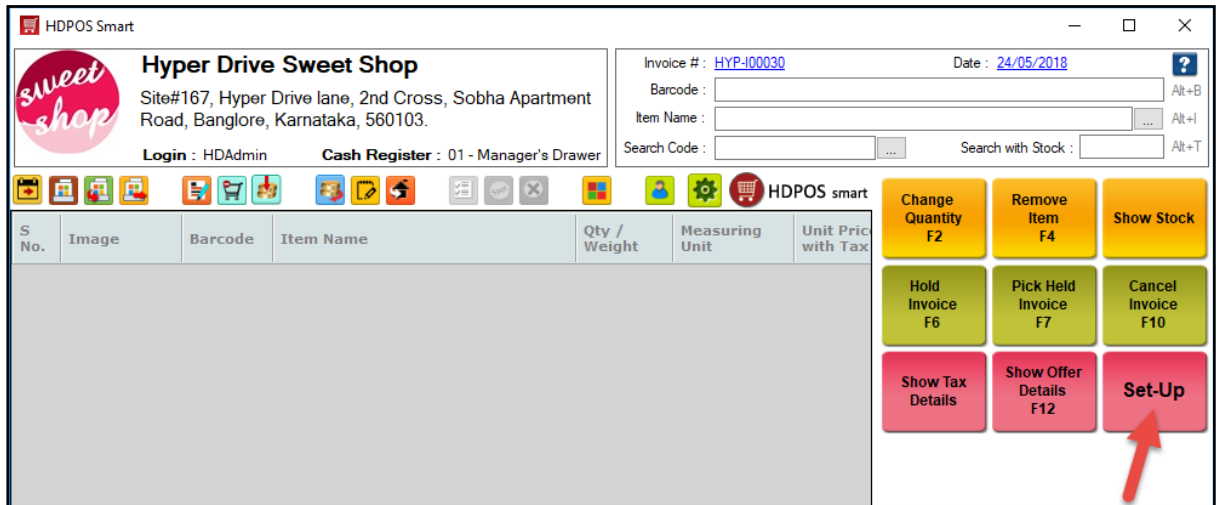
HDPOS Smart

sweet shop

Hyper Drive Sweet Shop

Site#167, Hyper Drive lane, 2nd Cross, Sobha Apartment Road, Banglore, Karnataka, 560103.

Login : HDAdmin Cash Register : 01 - Manager's Drawer

Invoice # : HYP-I00030 Date : 24/05/2018

Barcode : Alt+B

Item Name : ... Alt+I

Search Code : ... Search with Stock : Alt+T

HDPOS smart

| S No. | Image | Barcode | Item Name | Qty / Weight | Measuring Unit | Unit Price with Tax |
|---|---|---|---|---|---|---|

Change Quantity F2

Remove Item F4

Show Stock

Hold Invoice F6

Pick Held Invoice F7

Cancel Invoice F10

Show Tax Details

Show Offer Details F12

Set-Up